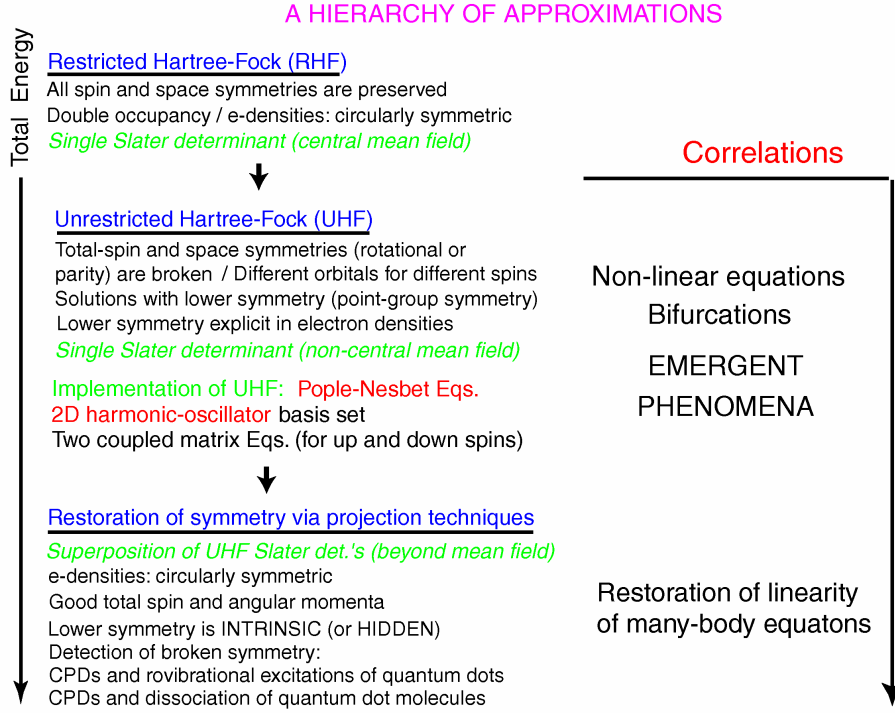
A HIERARCHY OF APPROXIMATIONS

Total Energy

Restricted Hartree-Fock (RHF)
All spin and space symmetries are preserved
Double occupancy / e-densities: circularly symmetric
Single Slater determinant (central mean field)

Unrestricted Hartree-Fock (UHF)
Total-spin and space symmetries (rotational or parity) are broken / Different orbitals for different spins
Solutions with lower symmetry (point-group symmetry)
Lower symmetry explicit in electron densities
Single Slater determinant (non-central mean field)

Implementation of UHF: Pople-Nesbet Eqs.
2D harmonic-oscillator basis set
Two coupled matrix Eqs. (for up and down spins)

Restoration of symmetry via projection techniques
Superposition of UHF Slater det.'s (beyond mean field)
e-densities: circularly symmetric
Good total spin and angular momenta
Lower symmetry is INTRINSIC (or HIDDEN)
Detection of broken symmetry:
CPDs and rovibrational excitations of quantum dots
CPDs and dissociation of quantum dot molecules

Correlations

Non-linear equations
Bifurcations

EMERGENT
PHENOMENA

Restoration of linearity
of many-body equatons